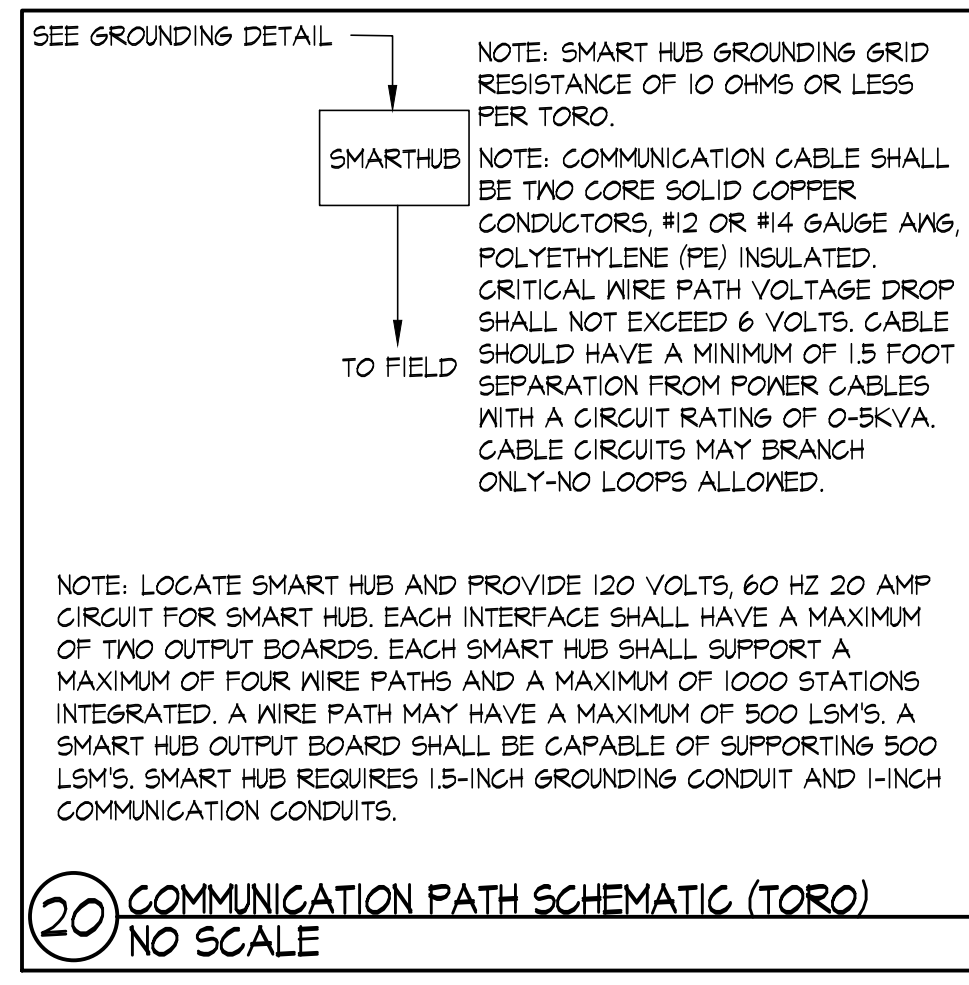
SEE GROUNDING DETAIL

NOTE: SMART HUB GROUNDING GRID RESISTANCE OF 10 OHMS OR LESS PER TORO.

SMARTHUB

NOTE: COMMUNICATION CABLE SHALL BE TWO CORE SOLID COPPER CONDUCTORS, #12 OR #14 GAUGE AWG, POLYETHYLENE (PE) INSULATED. CRITICAL WIRE PATH VOLTAGE DROP SHALL NOT EXCEED 6 VOLTS. CABLE SHOULD HAVE A MINIMUM OF 1.5 FOOT SEPARATION FROM POWER CABLES WITH A CIRCUIT RATING OF 0-5KVA. CABLE CIRCUITS MAY BRANCH ONLY-NO LOOPS ALLOWED.

TO FIELD

NOTE: LOCATE SMART HUB AND PROVIDE 120 VOLTS, 60 HZ 20 AMP CIRCUIT FOR SMART HUB. EACH INTERFACE SHALL HAVE A MAXIMUM OF TWO OUTPUT BOARDS. EACH SMART HUB SHALL SUPPORT A MAXIMUM OF FOUR WIRE PATHS AND A MAXIMUM OF 1000 STATIONS INTEGRATED. A WIRE PATH MAY HAVE A MAXIMUM OF 500 LSM'S. A SMART HUB OUTPUT BOARD SHALL BE CAPABLE OF SUPPORTING 500 LSM'S. SMART HUB REQUIRES 1.5-INCH GROUNDING CONDUIT AND 1-INCH COMMUNICATION CONDUITS.

20 COMMUNICATION PATH SCHEMATIC (TORO)
NO SCALE